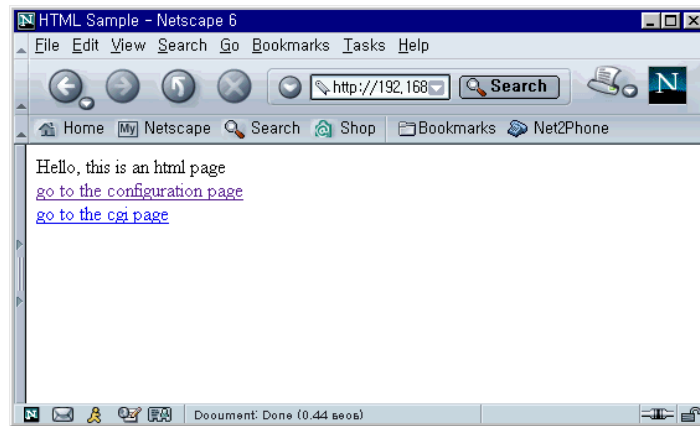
HTML Sample - Netscape 6

File Edit View Search Go Bookmarks Tasks Help

http://192.168

Search

N

Home My Netscape Search Shop Bookmarks Net2Phone

Hello, this is an html page
go to the configuration page
go to the cgi page

Document: Done (0.44 secs)